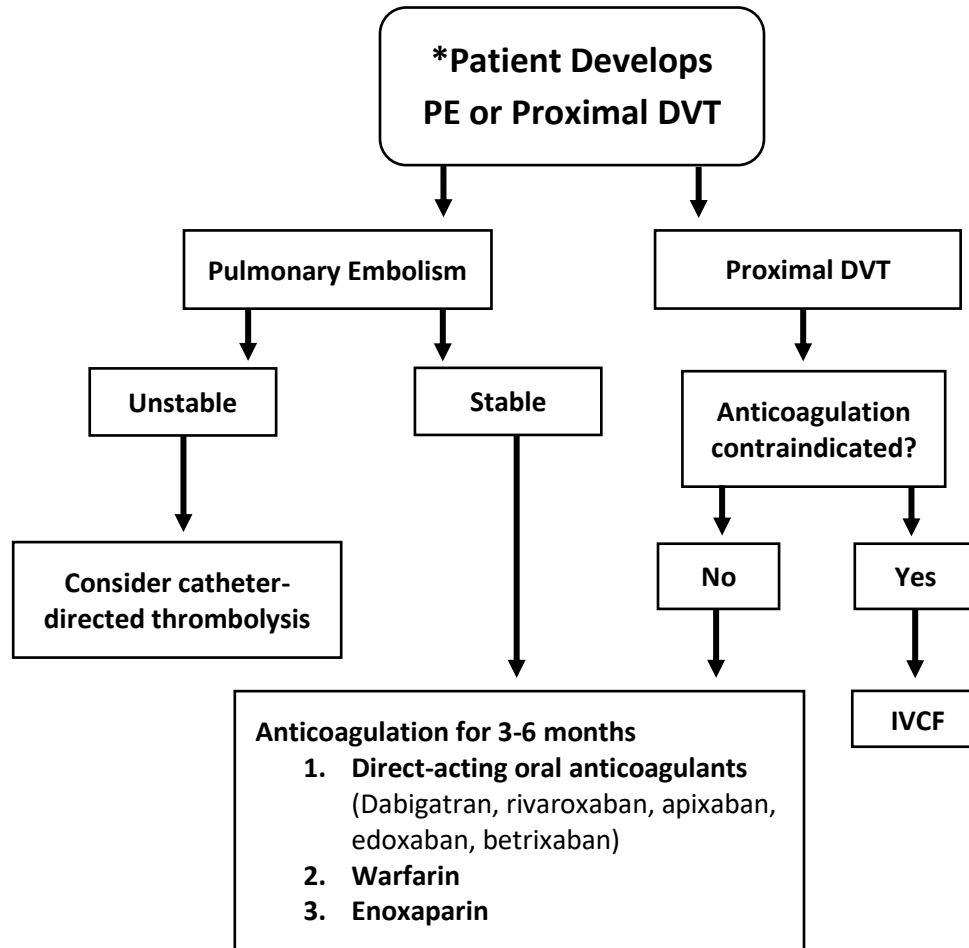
*Patient Develops PE or Proximal DVT

Pulmonary Embolism

Proximal DVT

Unstable

Stable

Anticoagulation contraindicated?

Consider catheter-directed thrombolysis

No

Yes

Anticoagulation for 3-6 months
1. Direct-acting oral anticoagulants (Dabigatran, rivaroxaban, apixaban, edoxaban, betrixaban)
2. Warfarin
3. Enoxaparin

IVCF